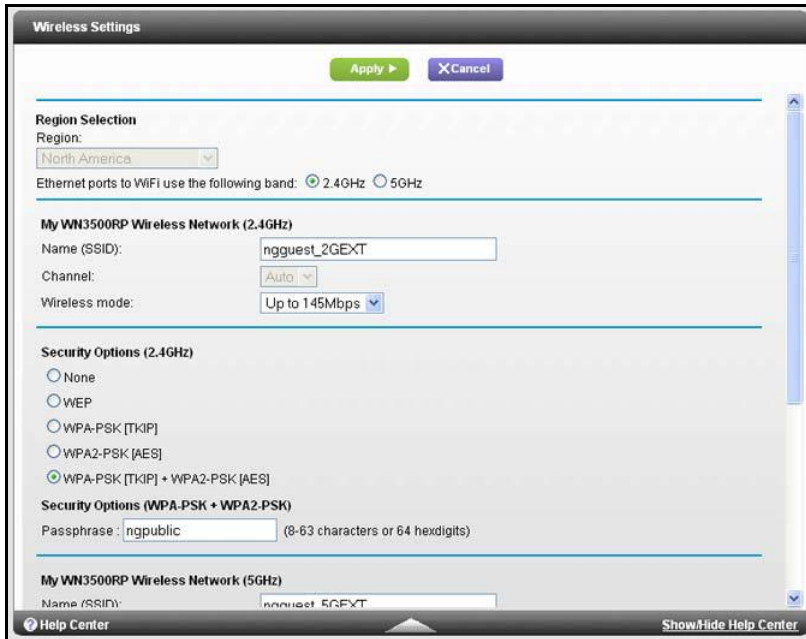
Wireless Settings

Apply ▶ XCancel

Region Selection
Region:
North America

Ethernet ports to WiFi use the following band: 2.4GHz 5GHz

My WN3500RP Wireless Network (2.4GHz)
Name (SSID): ngguest_2GEXT
Channel: Auto
Wireless mode: Up to 145Mbps

Security Options (2.4GHz)
None
WEP
WPA-PSK [TKIP]
WPA2-PSK [AES]
WPA-PSK [TKIP] + WPA2-PSK [AES]

Security Options (WPA-PSK + WPA2-PSK)
Passphrase : ngpublic (8-63 characters or 64 hexdigits)

My WN3500RP Wireless Network (5GHz)
Name (SSID): ngguest_5GEXT

Help Center Show/Hide Help Center